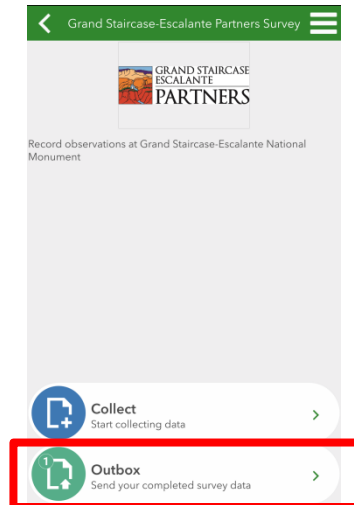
Grand Staircase-Escalante Partners Survey

GRAND STAIRCASE ESCALANTE PARTNERS

Record observations at Grand Staircase-Escalante National Monument

Collect
Start collecting data

1
Outbox
Send your completed survey data